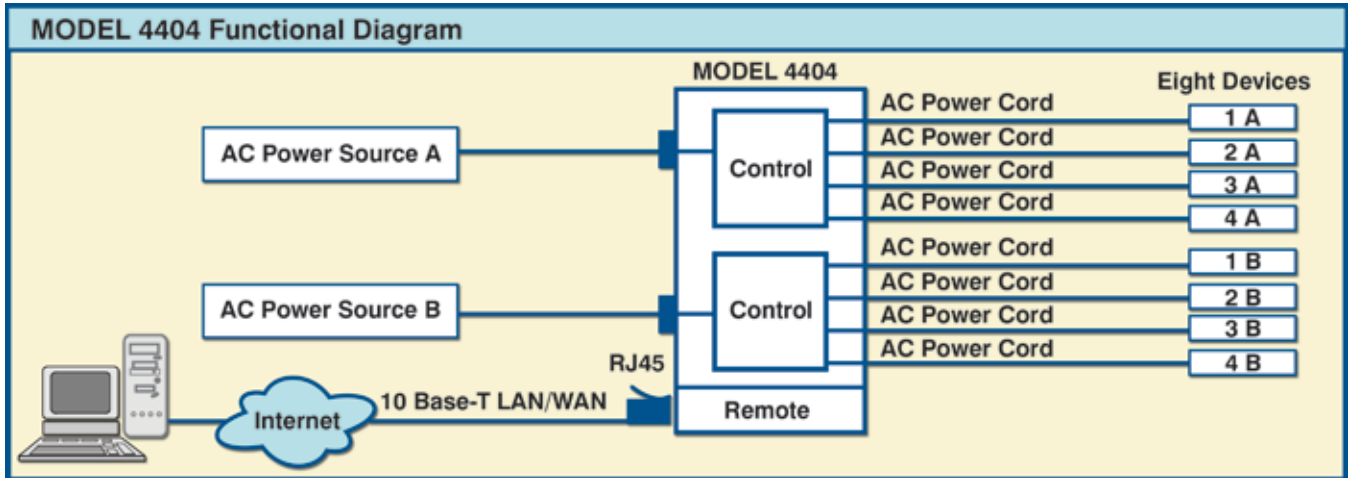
MODEL 4404 Functional Diagram

MODEL 4404

Eight Devices

AC Power Source A

Control

AC Power Cord
AC Power Cord
AC Power Cord
AC Power Cord

1 A
2 A
3 A
4 A

AC Power Source B

Control

AC Power Cord
AC Power Cord
AC Power Cord
AC Power Cord

1 B
2 B
3 B
4 B

RJ45

Internet

10 Base-T LAN/WAN

Remote